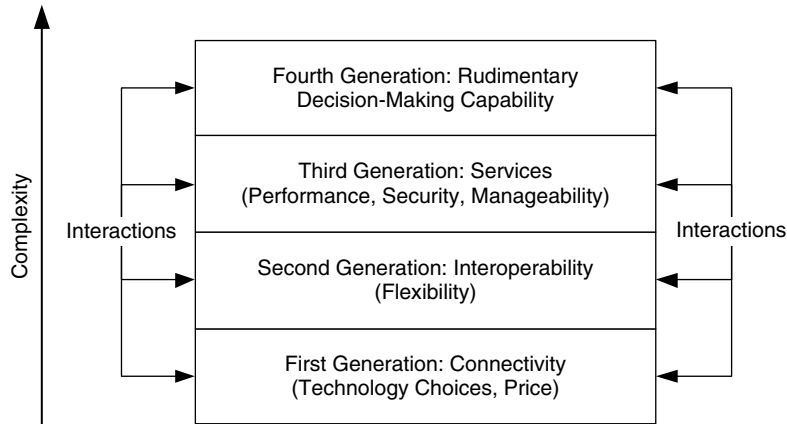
Complexity

Interactions

Fourth Generation: Rudimentary Decision-Making Capability

Third Generation: Services (Performance, Security, Manageability)

Second Generation: Interoperability (Flexibility)

First Generation: Connectivity (Technology Choices, Price)

Interactions